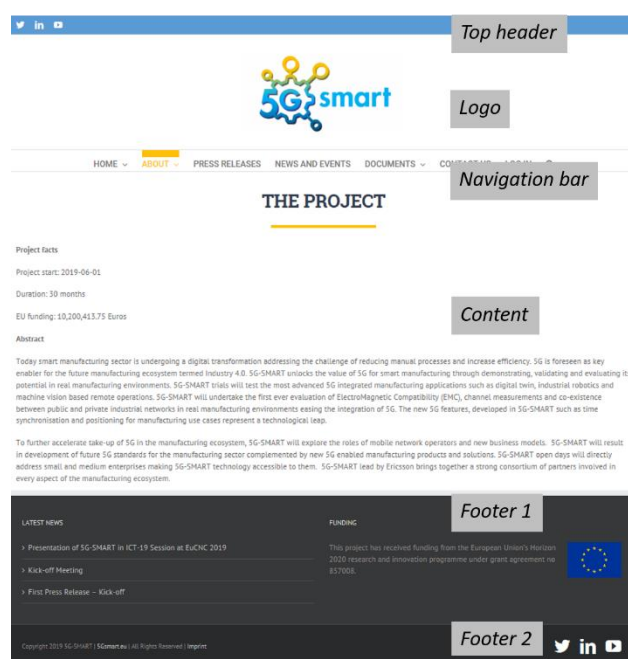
Top header

5G smart

Logo

HOME ⌄ ABOUT ⌄ PRESS RELEASES NEWS AND EVENTS DOCUMENTS ⌄ CONTACT US LOG IN

Navigation bar

THE PROJECT

Project facts

Project start: 2019-06-01

Duration: 30 months

EU funding: 10,200,413.75 Euros

Content

Abstract

Today smart manufacturing sector is undergoing a digital transformation addressing the challenge of reducing manual processes and increase efficiency. 5G is foreseen as key enabler for the future manufacturing ecosystem termed Industry 4.0. 5G-SMART unlocks the value of 5G for smart manufacturing through demonstrating, validating and evaluating its potential in real manufacturing environments. 5G-SMART trials will test the most advanced 5G integrated manufacturing applications such as digital twin, industrial robotics and machine vision based remote operations. 5G-SMART will undertake the first ever evaluation of ElectroMagnetic Compatibility (EMC), channel measurements and co-existence between public and private industrial networks in real manufacturing environments easing the integration of 5G. The new 5G features, developed in 5G-SMART such as time synchronisation and positioning for manufacturing use cases represent a technological leap.

To further accelerate take-up of 5G in the manufacturing ecosystem, 5G-SMART will explore the roles of mobile network operators and new business models. 5G-SMART will result in development of future 5G standards for the manufacturing sector complemented by new 5G enabled manufacturing products and solutions. 5G-SMART open days will directly address small and medium enterprises making 5G-SMART technology accessible to them. 5G-SMART lead by Ericsson brings together a strong consortium of partners involved in every aspect of the manufacturing ecosystem.

Footer 1

LATEST NEWS

› Presentation of 5G-SMART in ICT-19 Session at EuCNC 2019

› Kick-off Meeting

› First Press Release – Kick-off

FUNDING

This project has received funding from the European Union's Horizon 2020 research and innovation programme under grant agreement no 857008.

Copyright 2019 5G-SMART | 5Gsmart.eu | All Rights Reserved | Imprint

Footer 2